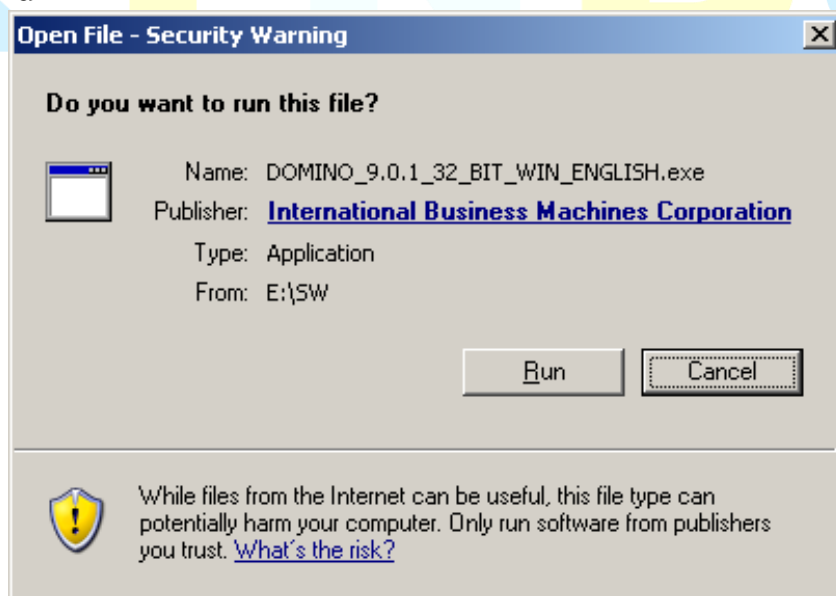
Open File - Security Warning

Do you want to run this file?

Name: DOMINO_9.0.1_32_BIT_WIN_ENGLISH.exe
Publisher: International Business Machines Corporation
Type: Application
From: E:\SW

Run Cancel

While files from the Internet can be useful, this file type can potentially harm your computer. Only run software from publishers you trust. What's the risk?